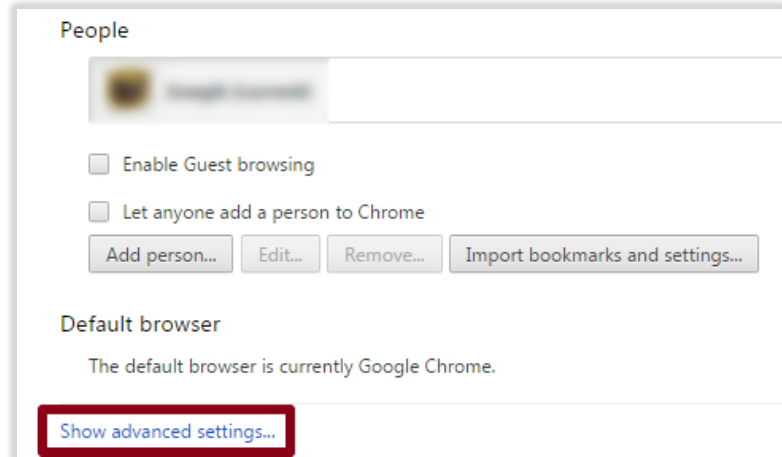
People

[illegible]

Enable Guest browsing

Let anyone add a person to Chrome

Add person... Edit... Remove... Import bookmarks and settings...

Default browser

The default browser is currently Google Chrome.

Show advanced settings...